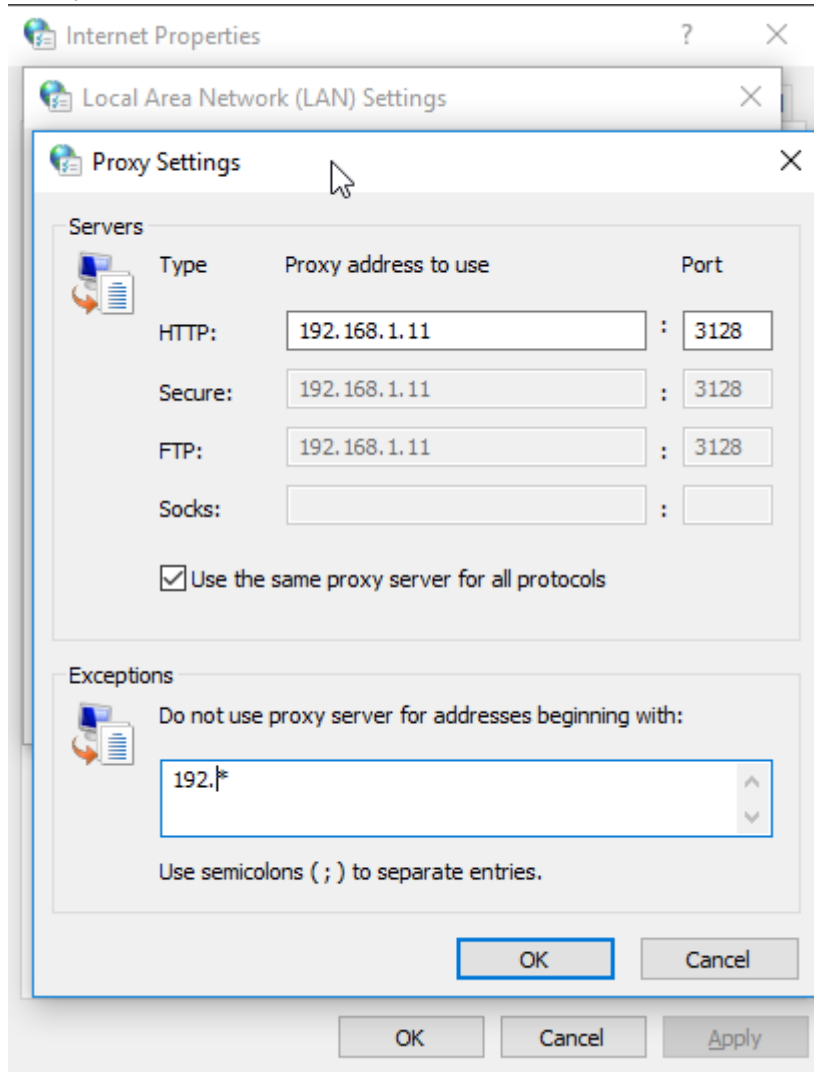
Internet Properties ? ×

Local Area Network (LAN) Settings ×

Proxy Settings ×

Servers

| Type | Proxy address to use | | Port |
|---|---|---|---|
| HTTP: | 192.168.1.11 | : | 3128 |
| Secure: | 192.168.1.11 | : | 3128 |
| FTP: | 192.168.1.11 | : | 3128 |
| Socks: | | : | |

☑ Use the same proxy server for all protocols

Exceptions

Do not use proxy server for addresses beginning with:

192.*

Use semicolons ( ; ) to separate entries.

OK Cancel

OK Cancel Apply